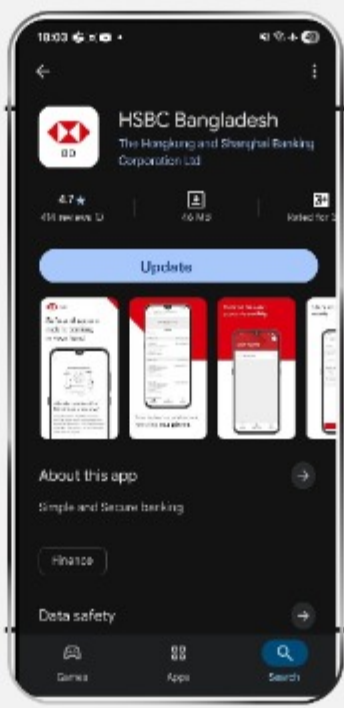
18:03

HSBC Bangladesh

The Hongkong and Shanghai Banking Corporation Ltd

BD

4.7★
414 reviews

46 MB

3+
Rated for 3

Update

About this app

Simple and Secure banking

Finance

Data safety

Games

Apps

Search